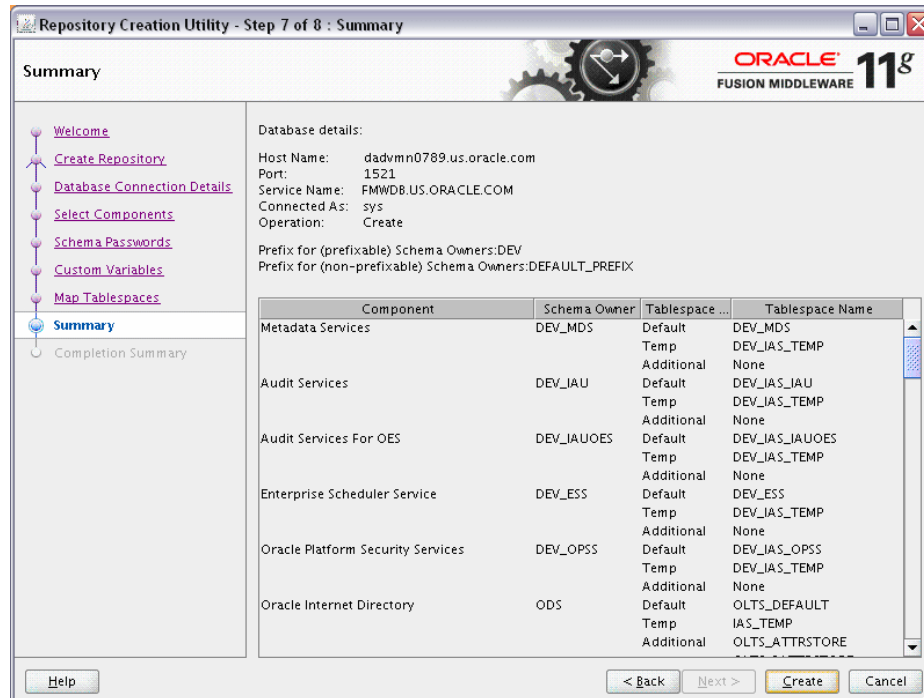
Repository Creation Utility - Step 7 of 8 : Summary

Summary

ORACLE FUSION MIDDLEWARE 11g

Welcome
Create Repository
Database Connection Details
Select Components
Schema Passwords
Custom Variables
Map Tablespaces
Summary
Completion Summary

Database details:

Host Name: dadvmn0789.us.oracle.com
Port: 1521
Service Name: FMWDB.US.ORACLE.COM
Connected As: sys
Operation: Create

Prefix for (prefixable) Schema Owners:DEV
Prefix for (non-prefixable) Schema Owners:DEFAULT_PREFIX

| Component | Schema Owner | Tablespace ... | Tablespace Name |
|---|---|---|---|
| Metadata Services | DEV_MDS | Default | DEV_MDS |
| | | Temp | DEV_IAS_TEMP |
| | | Additional | None |
| Audit Services | DEV_IAU | Default | DEV_IAS_IAU |
| | | Temp | DEV_IAS_TEMP |
| | | Additional | None |
| Audit Services For OES | DEV_IAUOES | Default | DEV_IAS_IAUOES |
| | | Temp | DEV_IAS_TEMP |
| | | Additional | None |
| Enterprise Scheduler Service | DEV_ESS | Default | DEV_ESS |
| | | Temp | DEV_IAS_TEMP |
| | | Additional | None |
| Oracle Platform Security Services | DEV_OPSS | Default | DEV_IAS_OPSS |
| | | Temp | DEV_IAS_TEMP |
| | | Additional | None |
| Oracle Internet Directory | ODS | Default | OLTS_DEFAULT |
| | | Temp | IAS_TEMP |
| | | Additional | OLTS_ATTRSTORE |

Help

< Back   Next >   Create   Cancel